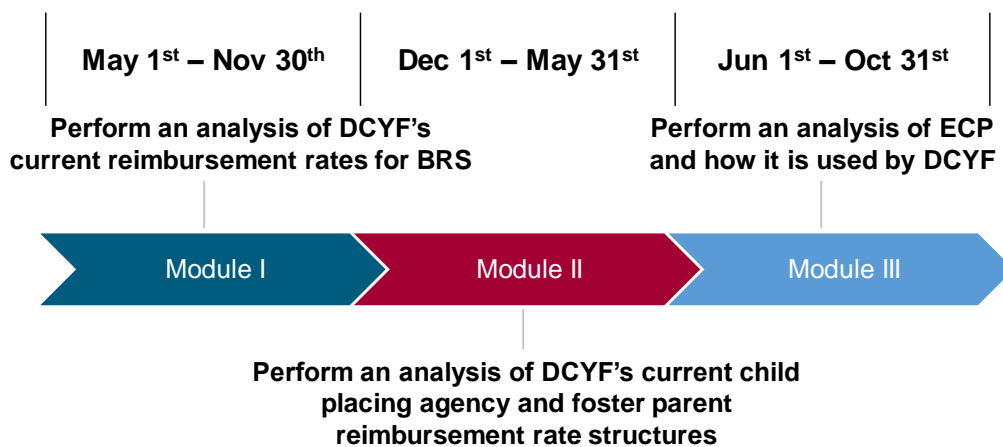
May 1$^{st}$ – Nov 30$^{th}$

Dec 1$^{st}$ – May 31$^{st}$

Jun 1$^{st}$ – Oct 31$^{st}$

Perform an analysis of DCYF's current reimbursement rates for BRS

Perform an analysis of ECP and how it is used by DCYF

Module I

Module II

Module III

Perform an analysis of DCYF's current child placing agency and foster parent reimbursement rate structures